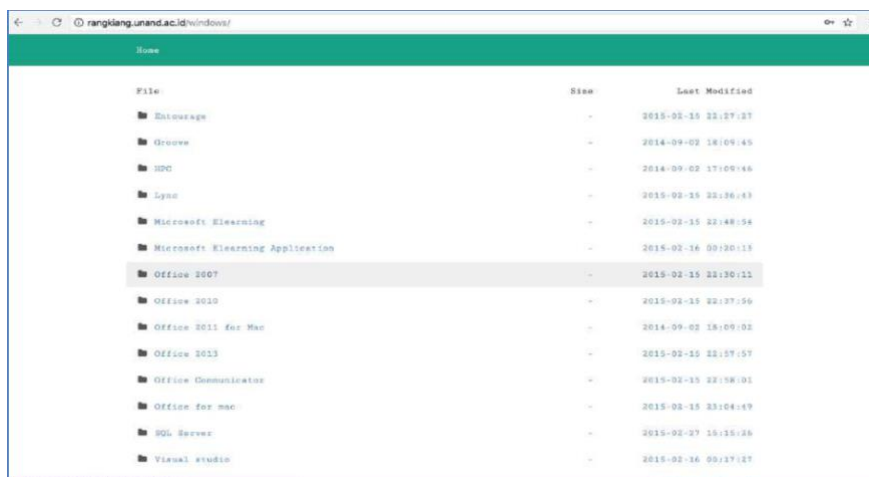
rangkiang.unand.ac.id/windows/

Home

| File | Size | Last Modified |
|---|---|---|
| Entourage | - | 2015-02-15 22:27:27 |
| Groove | - | 2014-09-02 18:09:45 |
| HPC | - | 2014-09-02 17:09:46 |
| Lync | - | 2015-02-15 22:36:43 |
| Microsoft Elearning | - | 2015-02-15 22:48:54 |
| Microsoft Elearning Application | - | 2015-02-16 00:20:15 |
| Office 2007 | - | 2015-02-15 22:30:11 |
| Office 2010 | - | 2015-02-15 22:37:56 |
| Office 2011 for Mac | - | 2014-09-02 18:09:02 |
| Office 2013 | - | 2015-02-15 22:57:57 |
| Office Communicator | - | 2015-02-15 22:58:01 |
| Office for mac | - | 2015-02-15 23:04:49 |
| SQL Server | - | 2015-02-27 15:15:26 |
| Visual studio | - | 2015-02-16 00:17:27 |